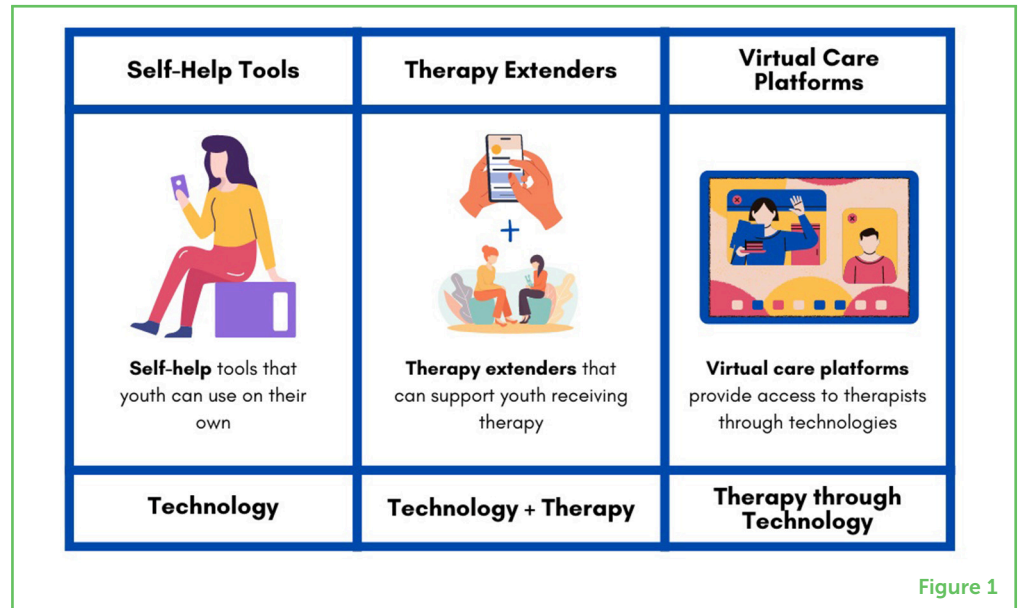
| Self-Help Tools | Therapy Extenders | Virtual Care Platforms |
|---|---|---|
| **Self-help** tools that youth can use on their own | **Therapy extenders** that can support youth receiving therapy | **Virtual care platforms** provide access to therapists through technologies |
| Technology | Technology + Therapy | Therapy through Technology |

Figure 1